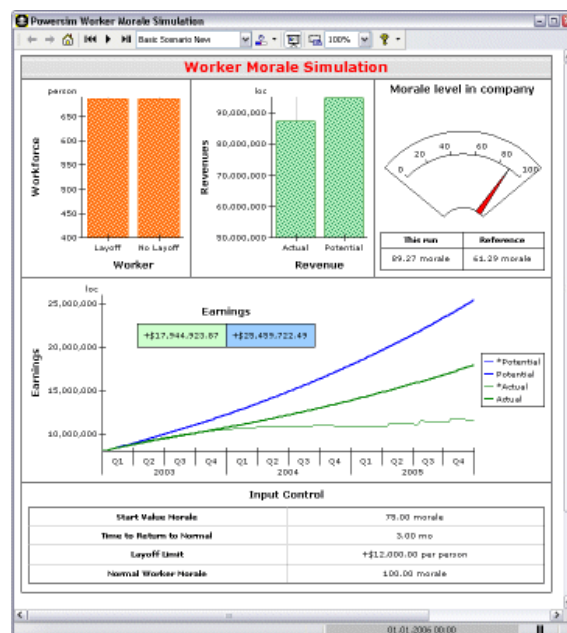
Powersim Worker Morale Simulation

Basic Scenario New

100%

Worker Morale Simulation

person

Workforce

650
600
550
500
450
400

Layoff
No Layoff

Worker

loc

Revenues

90,000,000
80,000,000
70,000,000
60,000,000
50,000,000

Actual
Potential

Revenue

Morale level in company

0
20
40
60
80
100

| This run | Reference |
|---|---|
| 89.27 morale | 61.29 morale |

loc

25,000,000
20,000,000
15,000,000
10,000,000

Earnings

Earnings

+$17,944,923.87
+$25,459,722.49

*Potential
Potential
*Actual
Actual

Q1
Q2
Q3
Q4
2003
Q1
Q2
Q3
Q4
2004
Q1
Q2
Q3
Q4
2005

Input Control

| | |
|---|---|
| Start Value Morale | 75.00 morale |
| Time to Return to Normal | 3.00 mo |
| Layoff Limit | +$12,000.00 per person |
| Normal Worker Morale | 100.00 morale |

01.01.2006 00:00